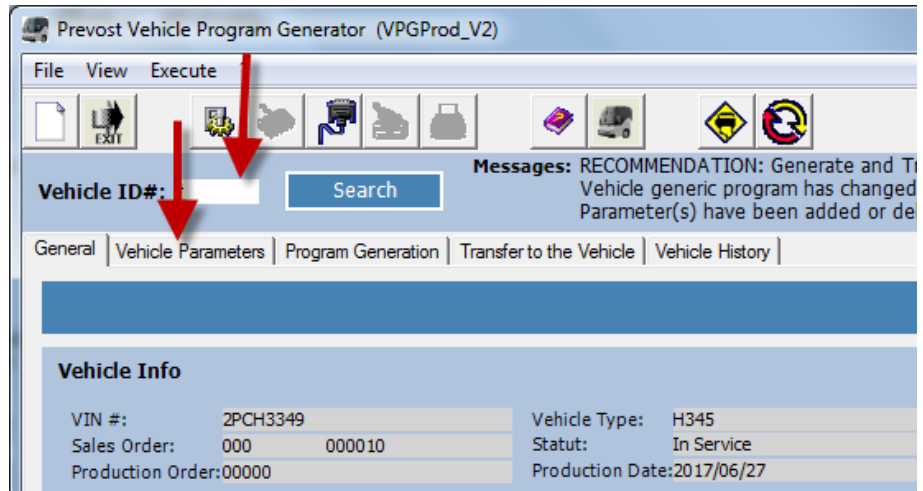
Prevost Vehicle Program Generator (VPGProd_V2)

File View Execute

EXIT

Vehicle ID#:

Search

Messages: RECOMMENDATION: Generate and Tr
Vehicle generic program has changed
Parameter(s) have been added or del

General | Vehicle Parameters | Program Generation | Transfer to the Vehicle | Vehicle History

Vehicle Info

VIN #: 2PCH3349
Sales Order: 000 000010
Production Order:00000

Vehicle Type: H345
Statut: In Service
Production Date:2017/06/27